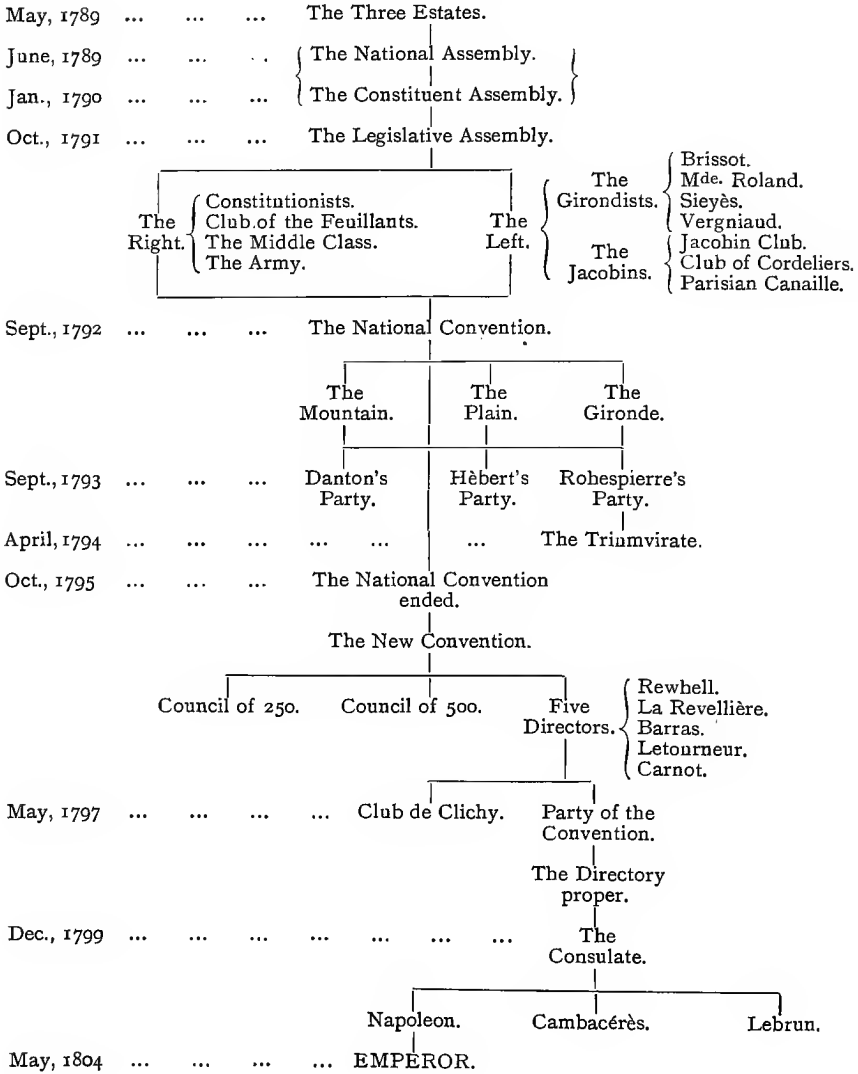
May, 1789 ... ... ... The Three Estates.

June, 1789 ... ... . . The National Assembly.

Jan., 1790 ... ... ... The Constituent Assembly.

Oct., 1791 ... ... ... The Legislative Assembly.

The Right. Constitutionists. Club of the Feuillants. The Middle Class. The Army.

The Left. The Girondists. Brissot. Mde. Roland. Sieyès. Vergniaud.

The Jacobins. Jacobin Club. Club of Cordeliers. Parisian Canaille.

Sept., 1792 ... ... ... The National Convention.

The Mountain. The Plain. The Gironde.

Sept., 1793 ... ... ... Danton's Party. Hèbert's Party. Robespierre's Party.

April, 1794 ... ... ... ... ... ... The Triumvirate.

Oct., 1795 ... ... ... The National Convention ended.

The New Convention.

Council of 250. Council of 500. Five Directors. Rewbell. La Revellière. Barras. Letourneur. Carnot.

May, 1797 ... ... ... ... Club de Clichy. Party of the Convention.

The Directory proper.

Dec., 1799 ... ... ... ... ... ... ... The Consulate.

Napoleon. Cambacérès. Lebrun.

May, 1804 ... ... ... ... EMPEROR.